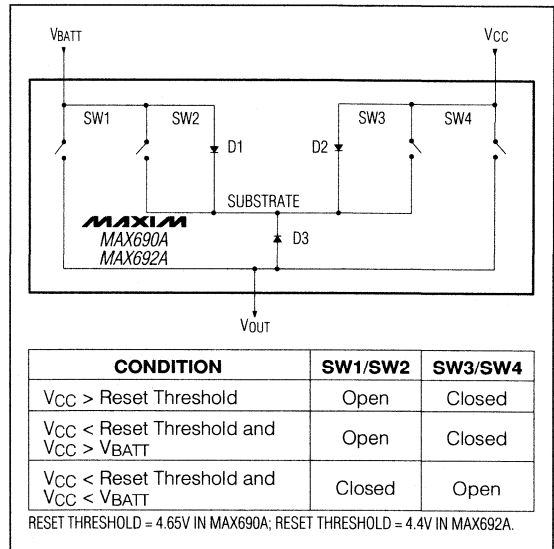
$V_{BATT}$

$V_{CC}$

SW1

SW2

D1

D2

SW3

SW4

SUBSTRATE

MAXIM

MAX690A

MAX692A

D3

$V_{OUT}$

| CONDITION | SW1/SW2 | SW3/SW4 |
|---|---|---|
| $V_{CC}$ > Reset Threshold | Open | Closed |
| $V_{CC}$ < Reset Threshold and $V_{CC}$ > $V_{BATT}$ | Open | Closed |
| $V_{CC}$ < Reset Threshold and $V_{CC}$ < $V_{BATT}$ | Closed | Open |

RESET THRESHOLD = 4.65V IN MAX690A; RESET THRESHOLD = 4.4V IN MAX692A.